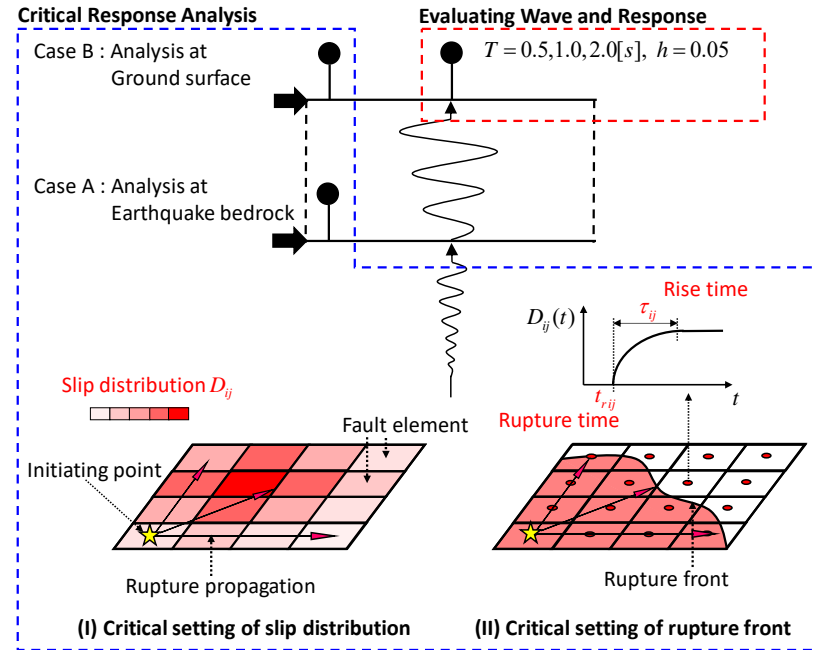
Critical Response Analysis

Evaluating Wave and Response

Case B : Analysis at Ground surface

$T = 0.5, 1.0, 2.0[s],\ h = 0.05$

Case A : Analysis at Earthquake bedrock

Rise time

$D_{ij}(t)$

$\tau_{ij}$

$t_{rij}$

$t$

Slip distribution $D_{ij}$

Rupture time

Fault element

Initiating point

Rupture propagation

Rupture front

(I) Critical setting of slip distribution

(II) Critical setting of rupture front